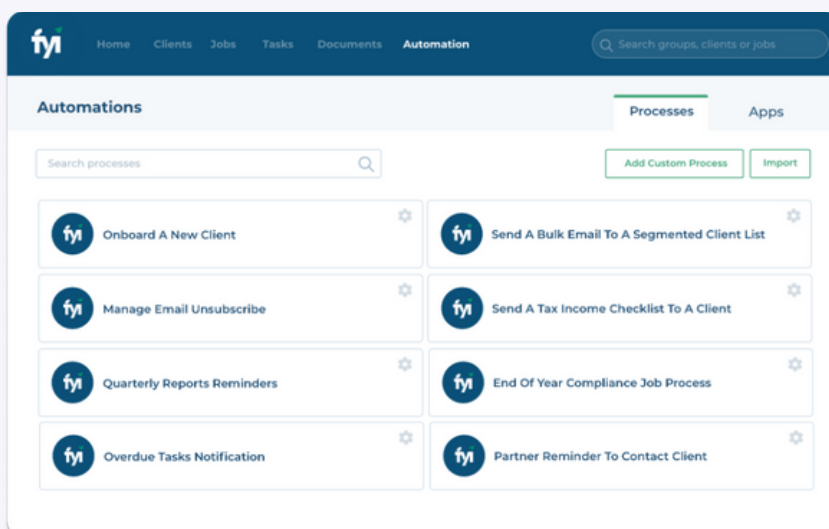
fyi Home Clients Jobs Tasks Documents Automation

Search groups, clients or jobs

Automations

Processes Apps

Search processes

Add Custom Process Import

fyi Onboard A New Client

fyi Send A Bulk Email To A Segmented Client List

fyi Manage Email Unsubscribe

fyi Send A Tax Income Checklist To A Client

fyi Quarterly Reports Reminders

fyi End Of Year Compliance Job Process

fyi Overdue Tasks Notification

fyi Partner Reminder To Contact Client